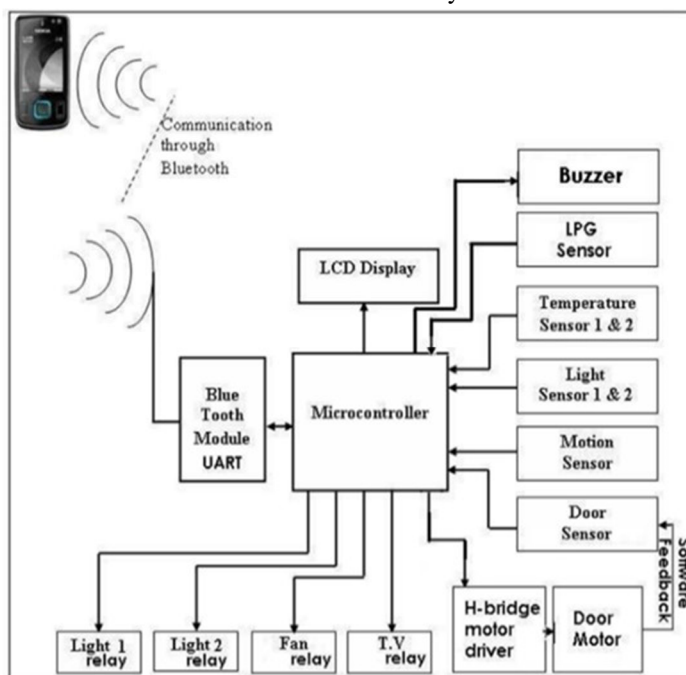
Communication through Bluetooth

Buzzer

LPG Sensor

LCD Display

Temperature Sensor 1 & 2

Light Sensor 1 & 2

Blue Tooth Module UART

Microcontroller

Motion Sensor

Door Sensor

Software Feedback

H-bridge motor driver

Door Motor

Light 1 relay

Light 2 relay

Fan relay

T.V relay